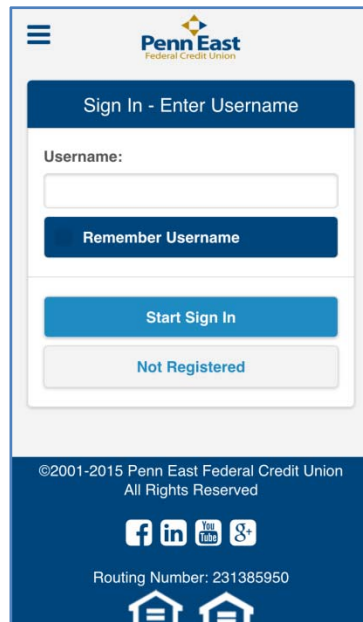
Penn East
Federal Credit Union

Sign In - Enter Username

Username:

Remember Username

Start Sign In

Not Registered

©2001-2015 Penn East Federal Credit Union
All Rights Reserved

You Tube

Routing Number: 231385950